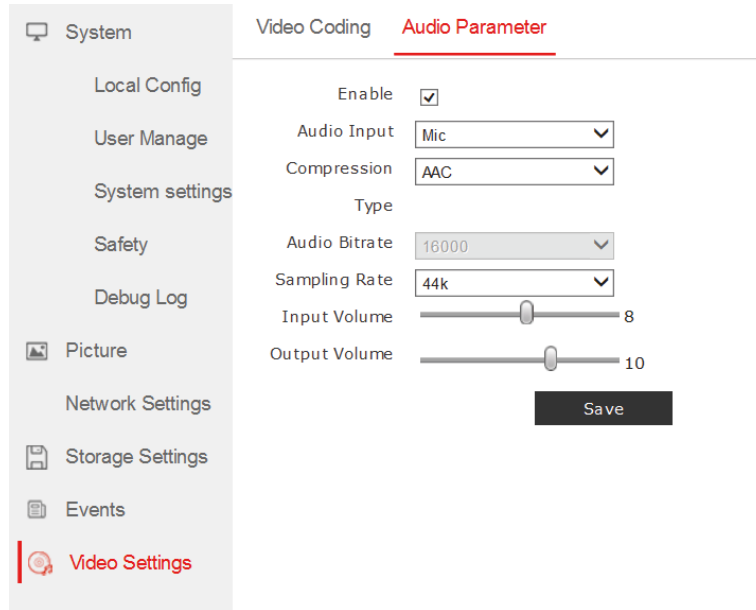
System
Local Config
User Manage
System settings
Safety
Debug Log
Picture
Network Settings
Storage Settings
Events
Video Settings

Video Coding
Audio Parameter

Enable ✓
Audio Input Mic
Compression Type AAC
Audio Bitrate 16000
Sampling Rate 44k
Input Volume 8
Output Volume 10
Save